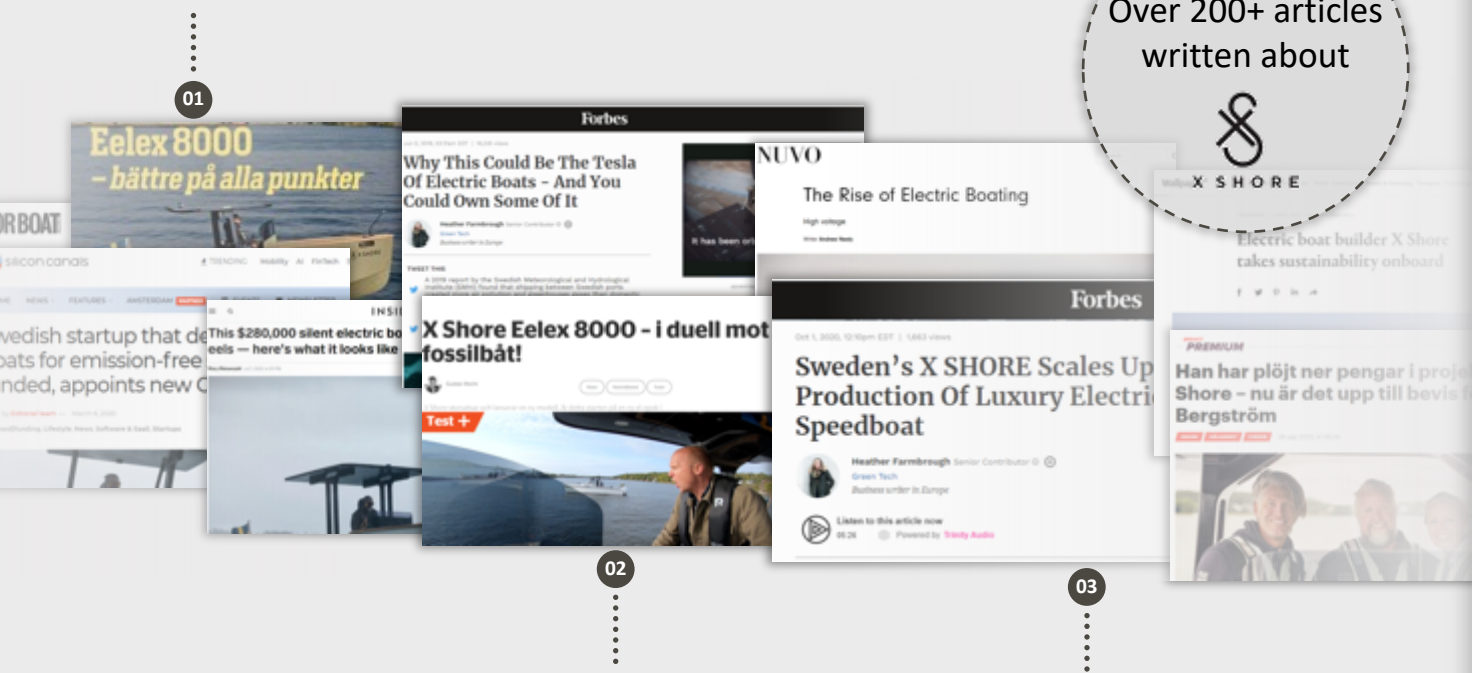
Over 200+ articles written about

X SHORE

01

Eelex 8000
– bättre på alla punkter

RBOAT

silicon canals

TRENDING Mobility AI FinTech

NEWS FEATURES AMSTERDAM

wedish startup that de
oats for emission-free
nded, appoints new C

Forbes

Why This Could Be The Tesla Of Electric Boats - And You Could Own Some Of It

Heather Farmbrough Senior Contributor
Green Tech
Business writer in Europe

TWEET THIS

It has been or

INSI

This $280,000 silent electric bo
eels — here's what it looks like

X Shore Eelex 8000 – i duell mot fossilbåt!

Test +

NUVO

The Rise of Electric Boating

High voltage

Forbes

Oct 1, 2020, 12:10pm EDT | 1,663 views

Sweden's X SHORE Scales Up Production Of Luxury Electri Speedboat

Heather Farmbrough Senior Contributor
Green Tech
Business writer in Europe

Listen to this article now
05:26 Powered by Trinity Audio

Electric boat builder X Shore takes sustainability onboard

PREMIUM

Han har plöjt ner pengar i proje
Shore – nu är det upp till bevis f
Bergström

02

03